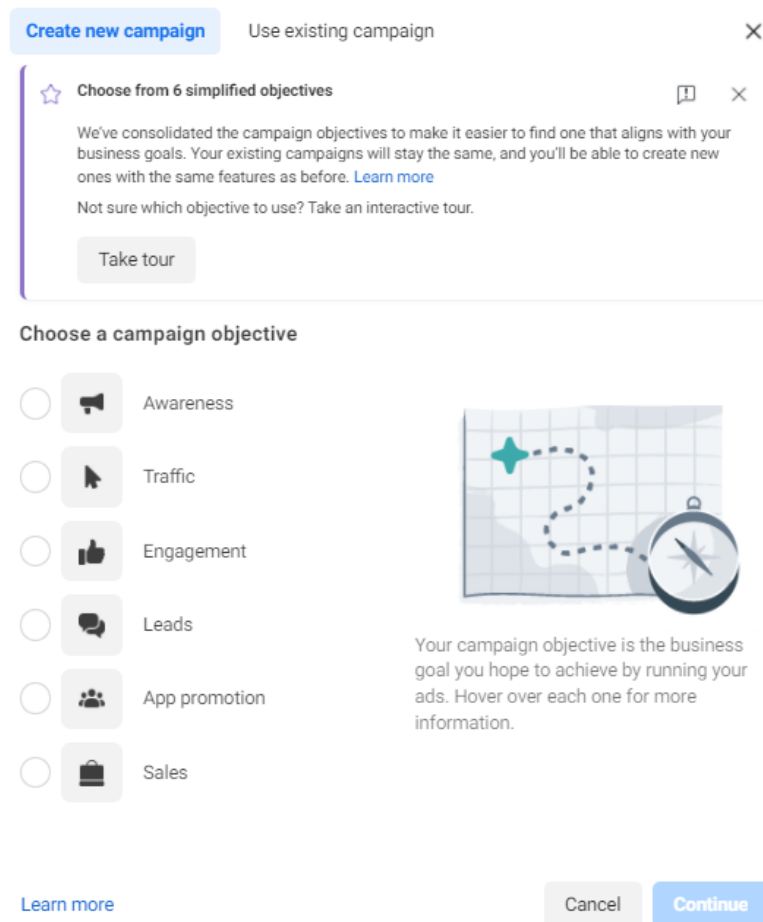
Create new campaign
Use existing campaign

Choose from 6 simplified objectives

We've consolidated the campaign objectives to make it easier to find one that aligns with your business goals. Your existing campaigns will stay the same, and you'll be able to create new ones with the same features as before. Learn more

Not sure which objective to use? Take an interactive tour.

Take tour

Choose a campaign objective

Awareness

Traffic

Engagement

Leads

App promotion

Sales

Your campaign objective is the business goal you hope to achieve by running your ads. Hover over each one for more information.

Learn more

Cancel

Continue